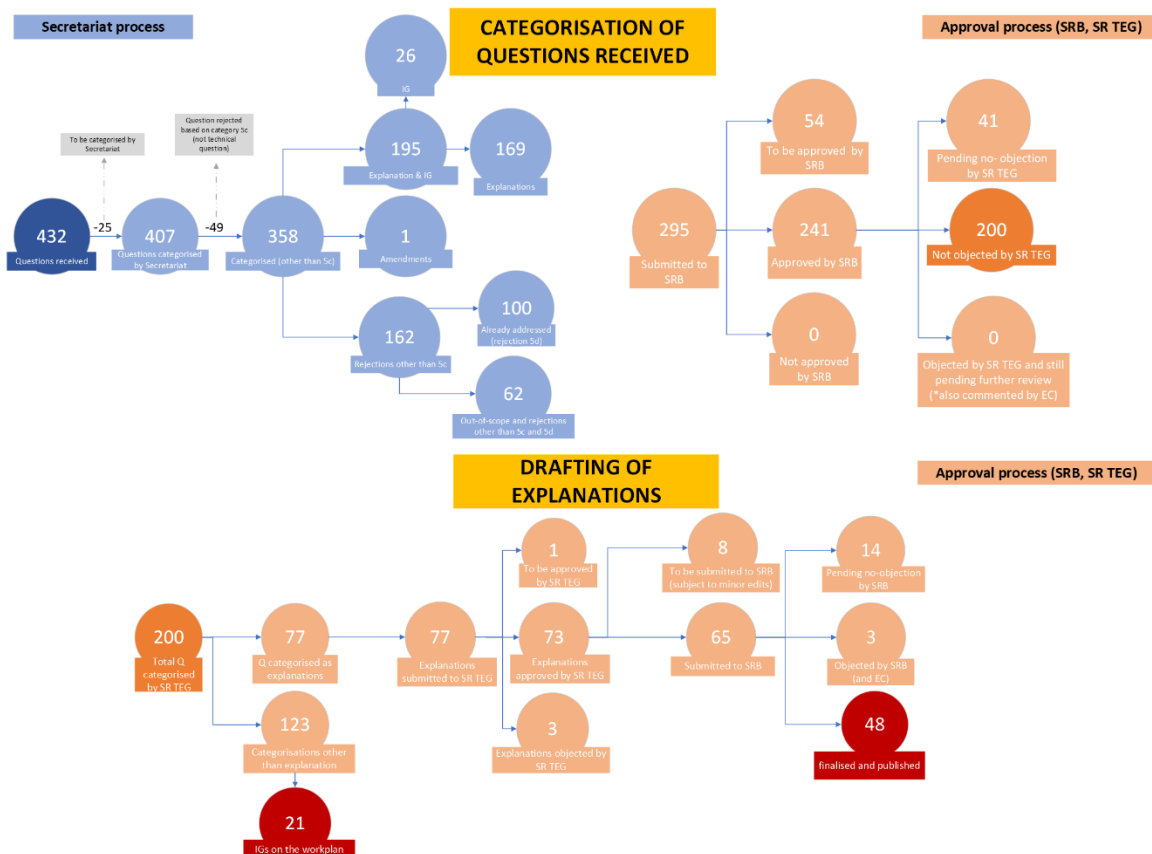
Secretariat process

CATEGORISATION OF QUESTIONS RECEIVED

Approval process (SRB, SR TEG)

26
IG

To be categorised by Secretariat

Question rejected based on category 5c (not technical question)

195
Explanation & IG

169
Explanations

432
Questions received

-25

407
Questions categorised by Secretariat

-49

358
Categorised (other than 5c)

1
Amendments

162
Rejections other than 5c

100
Already addressed (rejection 5d)

62
Out-of-scope and rejections other than 5c and 5d

54
To be approved by SRB

295
Submitted to SRB

241
Approved by SRB

0
Not approved by SRB

41
Pending no- objection by SR TEG

200
Not objected by SR TEG

0
Objected by SR TEG and still pending further review (*also commented by EC)

DRAFTING OF EXPLANATIONS

Approval process (SRB, SR TEG)

200
Total Q categorised by SR TEG

77
Q categorised as explanations

123
Categorisations other than explanation

21
IGs on the workplan

77
Explanations submitted to SR TEG

1
To be approved by SR TEG

73
Explanations approved by SR TEG

3
Explanations objected by SR TEG

8
To be submitted to SRB (subject to minor edits)

65
Submitted to SRB

14
Pending no-objection by SRB

3
Objected by SRB (and EC)

48
finalised and published